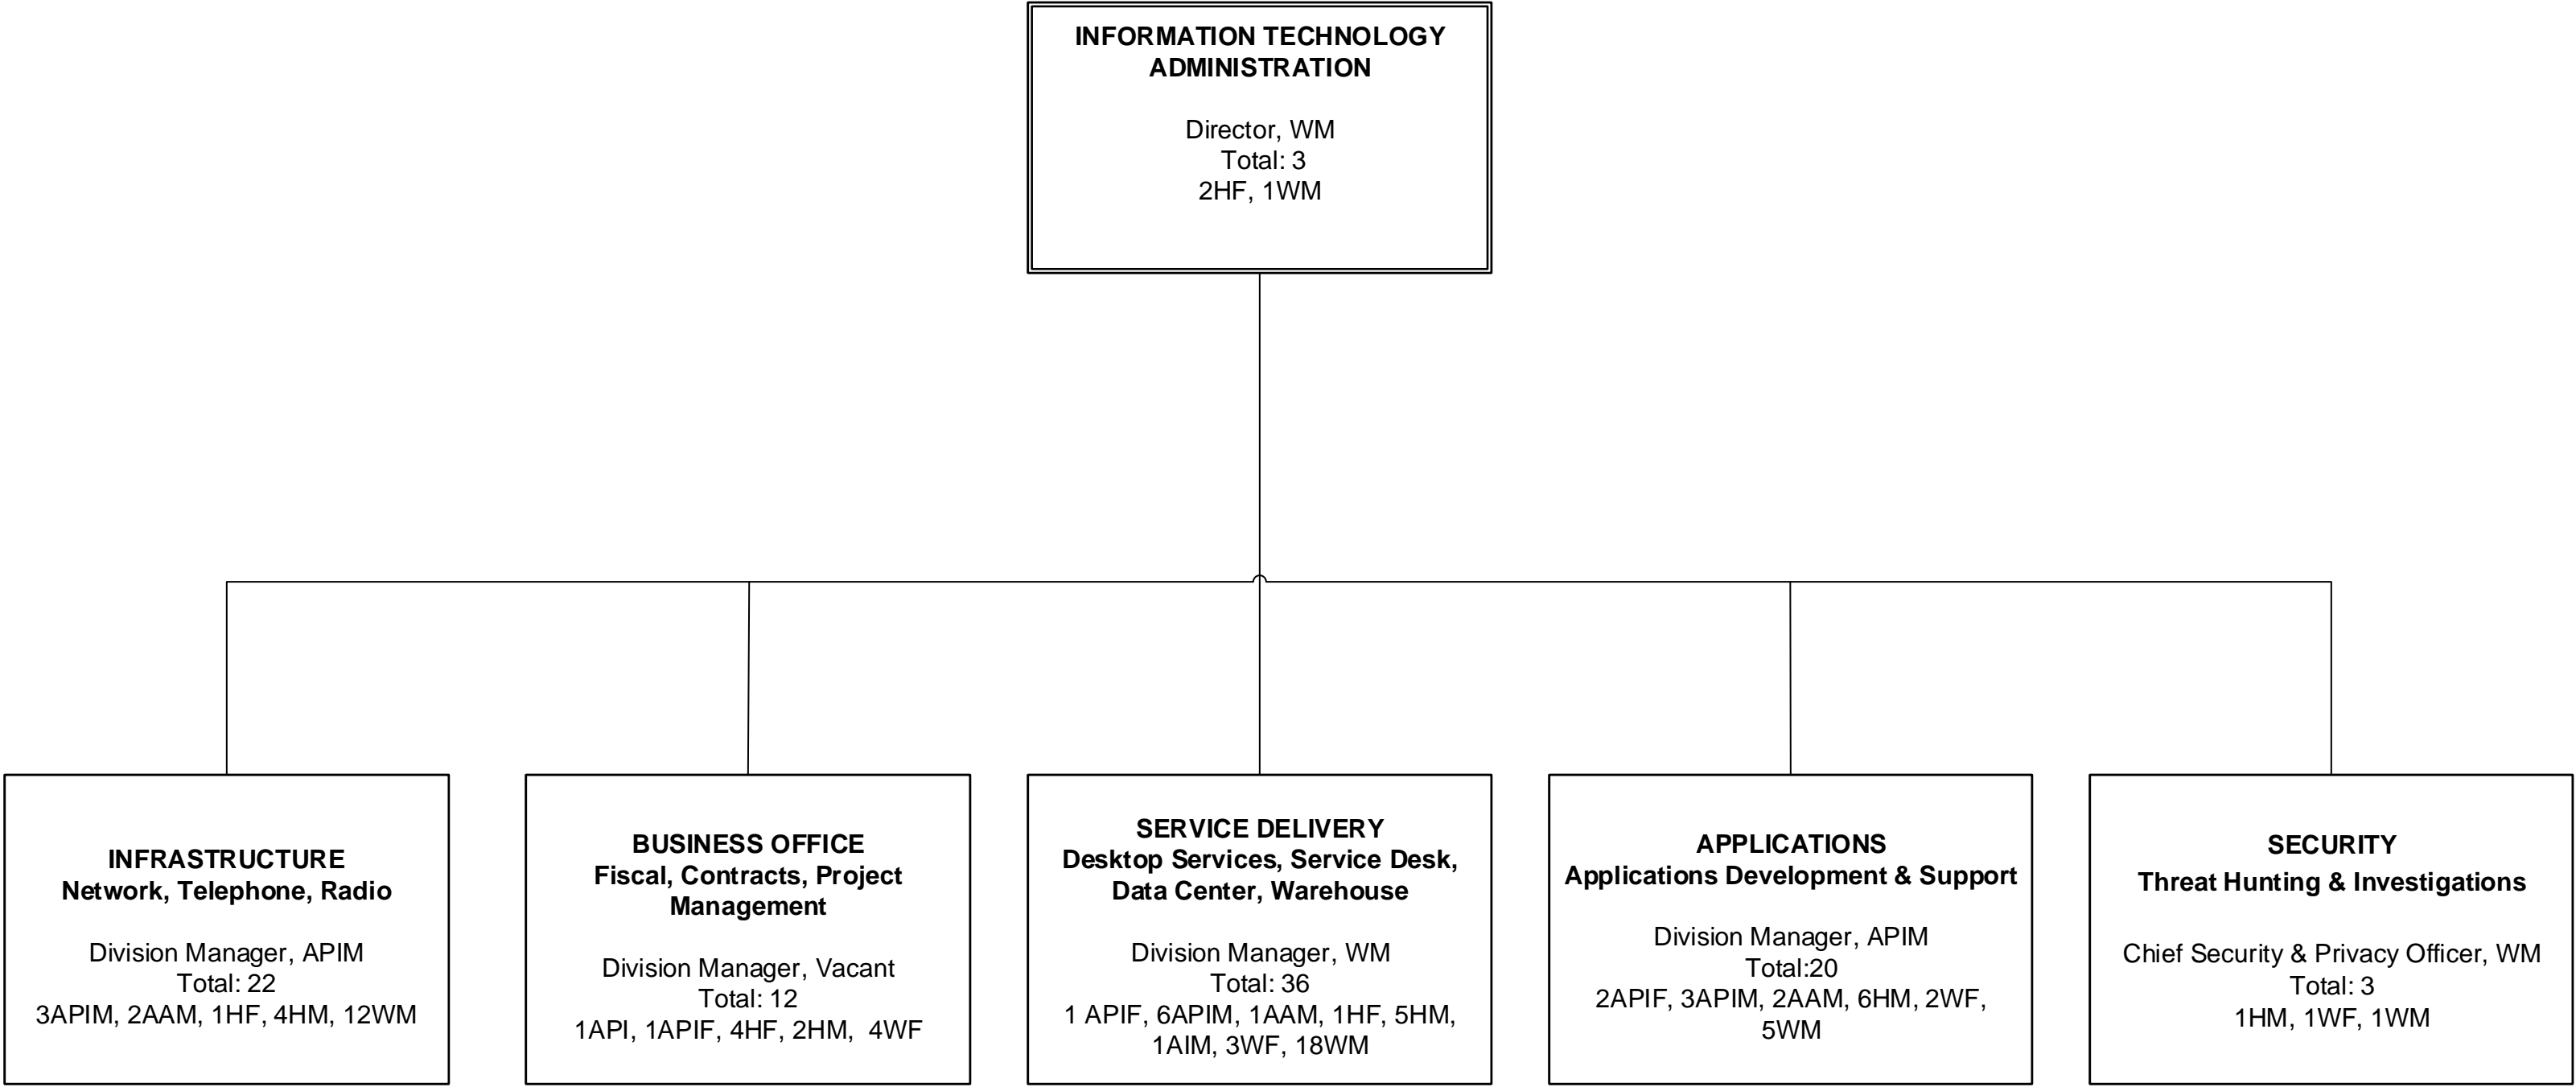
INFORMATION TECHNOLOGY ADMINISTRATION

Director, WM
Total: 3
2HF, 1WM

INFRASTRUCTURE
Network, Telephone, Radio

Division Manager, APIM
Total: 22
3APIM, 2AAM, 1HF, 4HM, 12WM

BUSINESS OFFICE
Fiscal, Contracts, Project Management

Division Manager, Vacant
Total: 12
1API, 1APIF, 4HF, 2HM, 4WF

SERVICE DELIVERY
Desktop Services, Service Desk, Data Center, Warehouse

Division Manager, WM
Total: 36
1 APIF, 6APIM, 1AAM, 1HF, 5HM, 1AIM, 3WF, 18WM

APPLICATIONS
Applications Development & Support

Division Manager, APIM
Total:20
2APIF, 3APIM, 2AAM, 6HM, 2WF, 5WM

SECURITY
Threat Hunting & Investigations

Chief Security & Privacy Officer, WM
Total: 3
1HM, 1WF, 1WM